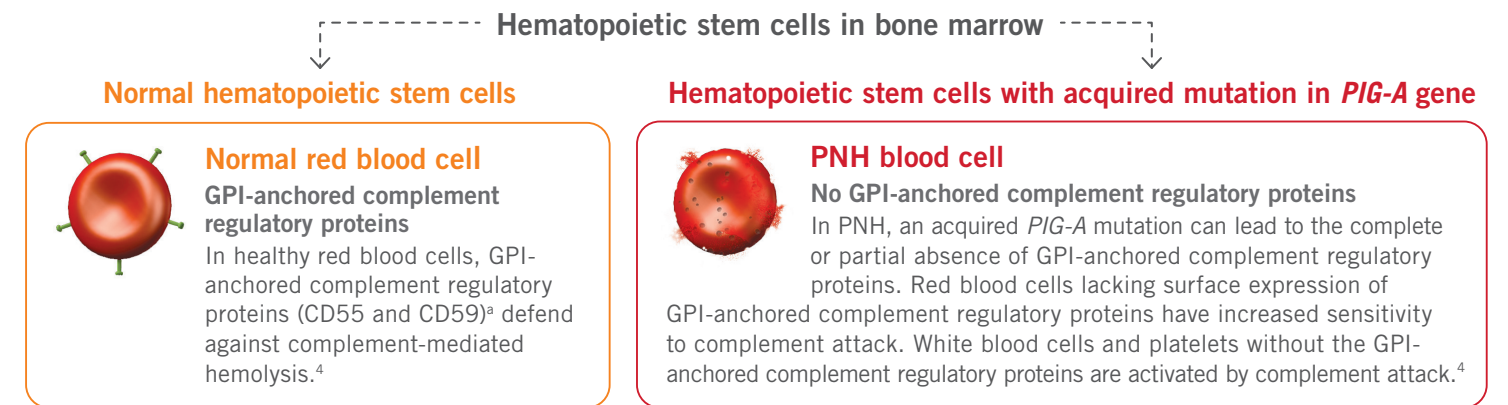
Hematopoietic stem cells in bone marrow

Normal hematopoietic stem cells

Normal red blood cell

GPI-anchored complement regulatory proteins

In healthy red blood cells, GPI-anchored complement regulatory proteins (CD55 and CD59)$^a$ defend against complement-mediated hemolysis.$^4$

Hematopoietic stem cells with acquired mutation in *PIG-A* gene

PNH blood cell

No GPI-anchored complement regulatory proteins

In PNH, an acquired *PIG-A* mutation can lead to the complete or partial absence of GPI-anchored complement regulatory proteins. Red blood cells lacking surface expression of GPI-anchored complement regulatory proteins have increased sensitivity to complement attack. White blood cells and platelets without the GPI-anchored complement regulatory proteins are activated by complement attack.$^4$